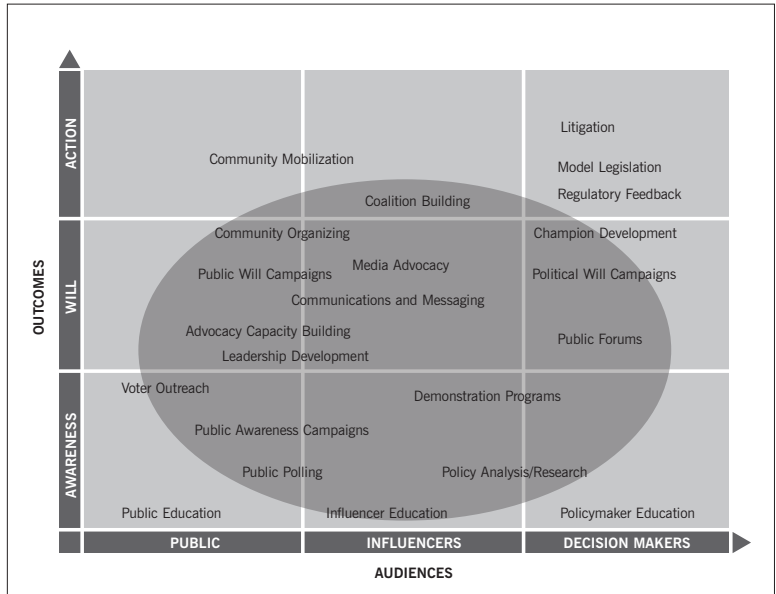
OUTCOMES

ACTION

WILL

AWARENESS

Community Mobilization

Litigation

Model Legislation

Regulatory Feedback

Coalition Building

Community Organizing

Champion Development

Public Will Campaigns

Media Advocacy

Political Will Campaigns

Communications and Messaging

Advocacy Capacity Building

Public Forums

Leadership Development

Voter Outreach

Demonstration Programs

Public Awareness Campaigns

Public Polling

Policy Analysis/Research

Public Education

Influencer Education

Policymaker Education

PUBLIC

INFLUENCERS

DECISION MAKERS

AUDIENCES